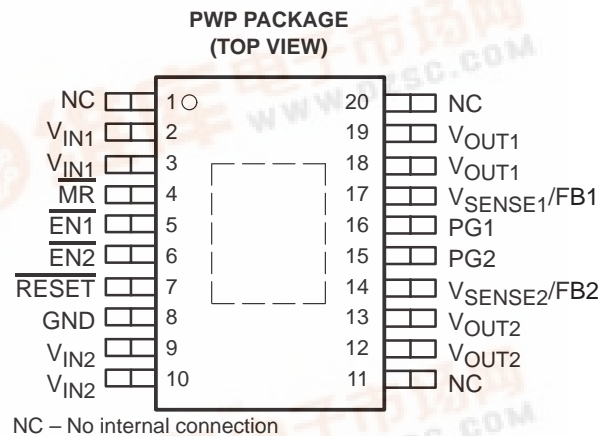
PWP PACKAGE
(TOP VIEW)

NC 1 20 NC
$V_{IN1}$ 2 19 $V_{OUT1}$
$V_{IN1}$ 3 18 $V_{OUT1}$
$\overline{MR}$ 4 17 $V_{SENSE1}$/FB1
$\overline{EN1}$ 5 16 PG1
$\overline{EN2}$ 6 15 PG2
$\overline{RESET}$ 7 14 $V_{SENSE2}$/FB2
GND 8 13 $V_{OUT2}$
$V_{IN2}$ 9 12 $V_{OUT2}$
$V_{IN2}$ 10 11 NC

NC – No internal connection